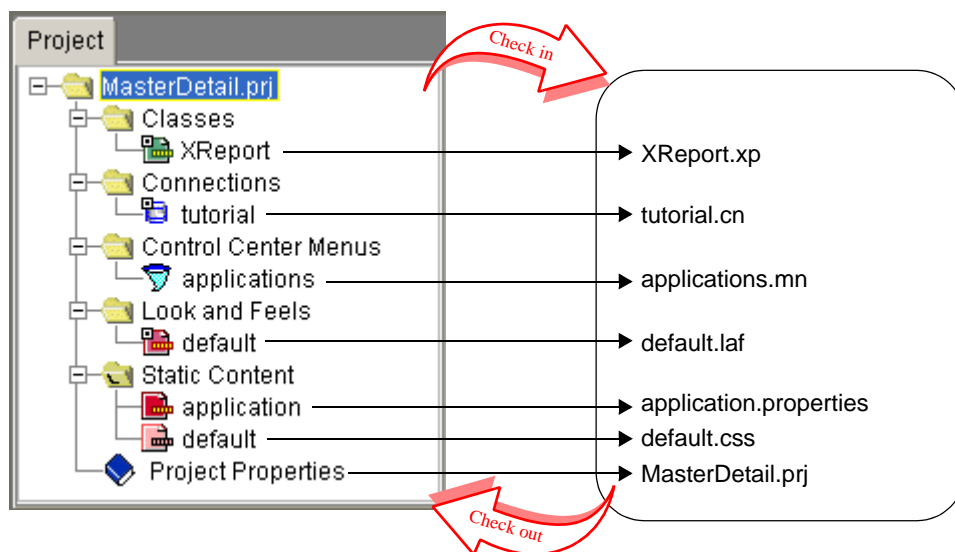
Project

MasterDetail.prj
Classes
XReport
Connections
tutorial
Control Center Menus
applications
Look and Feels
default
Static Content
application
default
Project Properties

Check in

XReport.xp
tutorial.cn
applications.mn
default.laf
application.properties
default.css
MasterDetail.prj

Check out